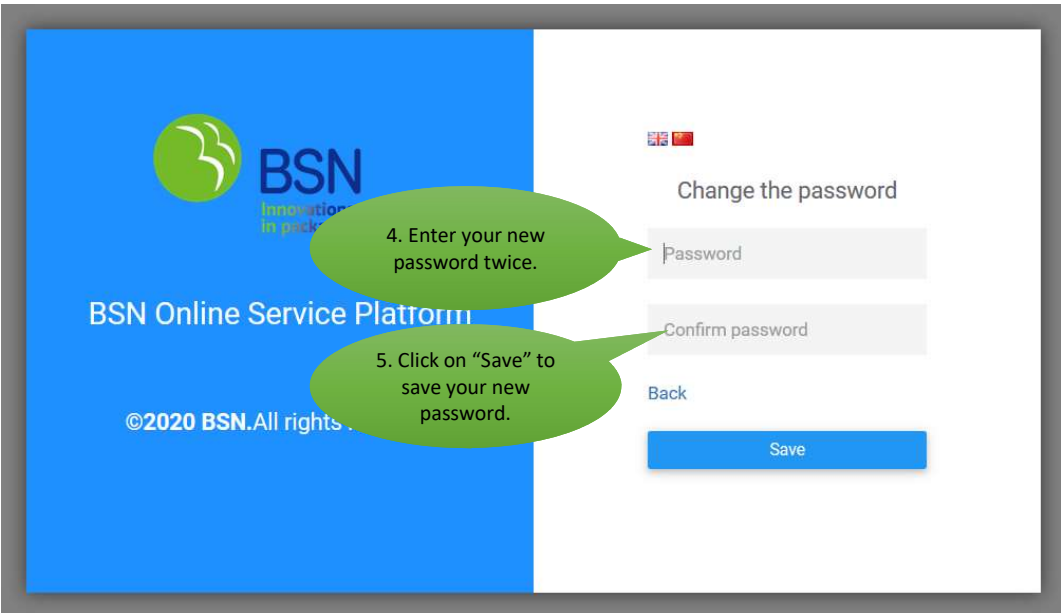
BSN
Innovation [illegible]
in pack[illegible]

BSN Online Service Platform

©2020 BSN.All rights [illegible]

4. Enter your new password twice.

5. Click on “Save” to save your new password.

Change the password

Password

Confirm password

Back

Save